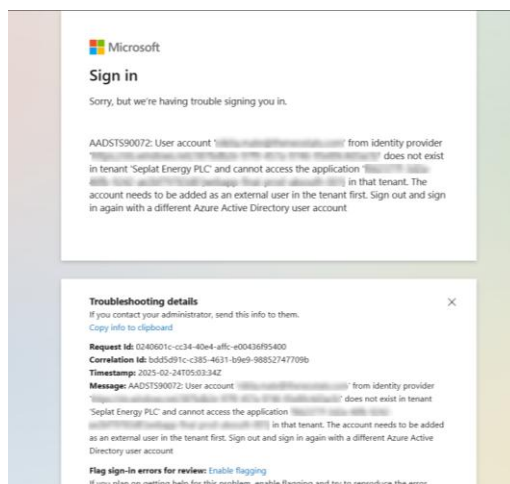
Microsoft

Sign in

Sorry, but we're having trouble signing you in.

AADSTS90072: User account '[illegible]' from identity provider '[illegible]' does not exist in tenant 'Seplat Energy PLC' and cannot access the application '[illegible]' in that tenant. The account needs to be added as an external user in the tenant first. Sign out and sign in again with a different Azure Active Directory user account

Troubleshooting details

If you contact your administrator, send this info to them.

Copy info to clipboard

Request Id: 0240601c-cc34-40e4-affc-e00436f95400

Correlation Id: bdd5d91c-c385-4631-b9e9-98852747709b

Timestamp: 2025-02-24T05:03:34Z

Message: AADSTS90072: User account '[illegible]' from identity provider '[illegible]' does not exist in tenant 'Seplat Energy PLC' and cannot access the application '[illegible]' in that tenant. The account needs to be added as an external user in the tenant first. Sign out and sign in again with a different Azure Active Directory user account

Flag sign-in errors for review: Enable flagging

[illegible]